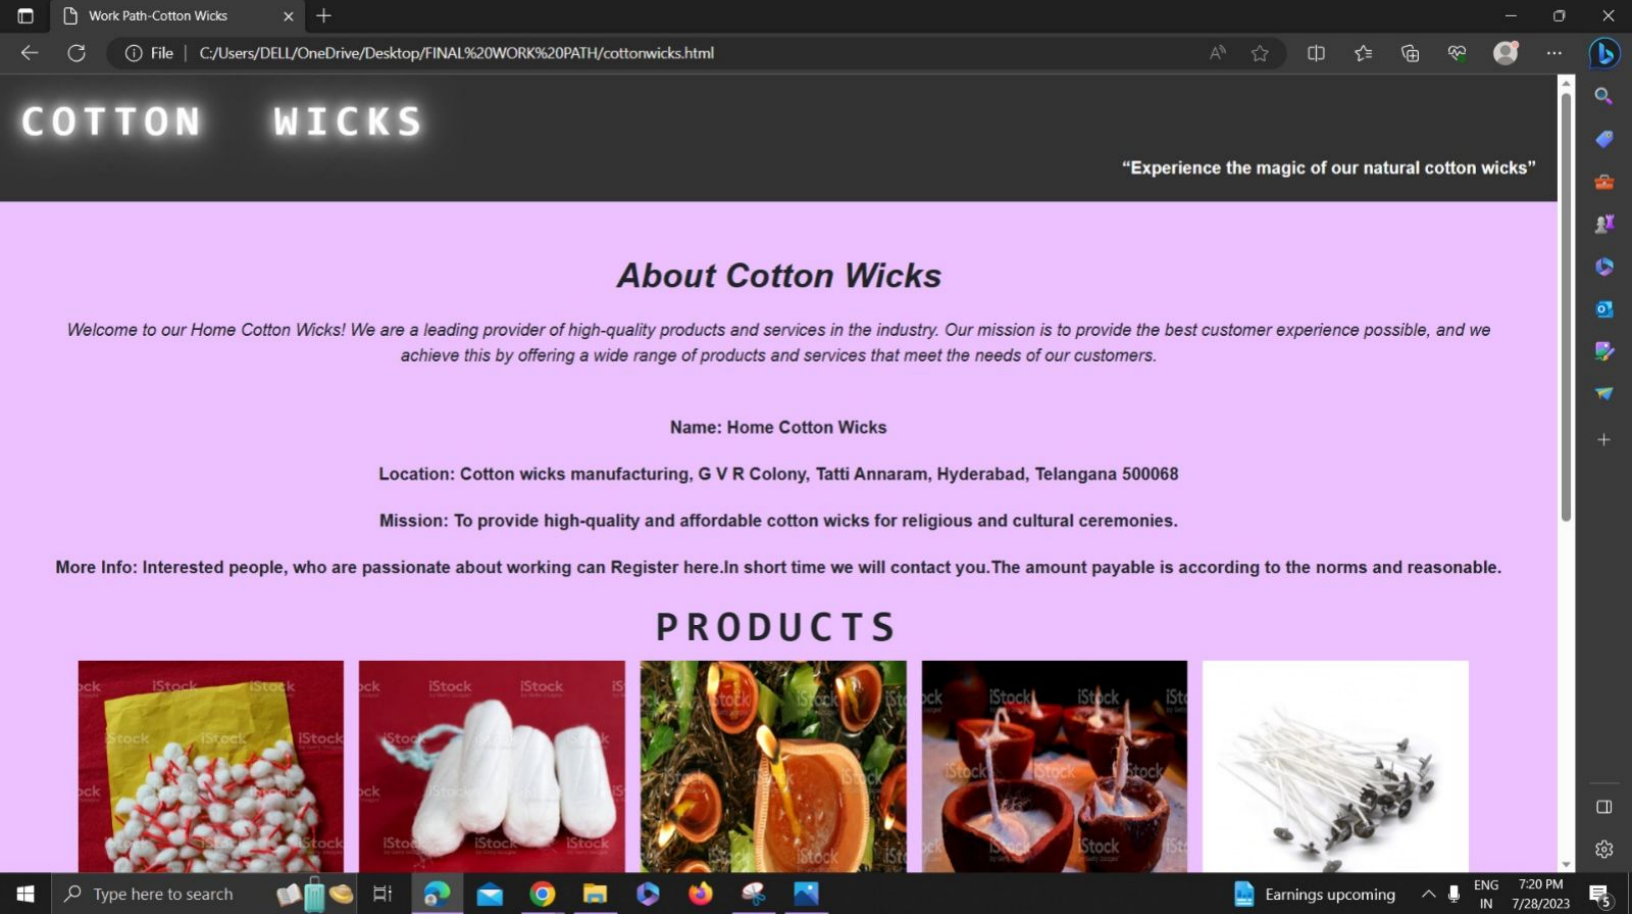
Work Path-Cotton Wicks

File | C:/Users/DELL/OneDrive/Desktop/FINAL%20WORK%20PATH/cottonwicks.html

COTTON WICKS

"Experience the magic of our natural cotton wicks"

About Cotton Wicks

Welcome to our Home Cotton Wicks! We are a leading provider of high-quality products and services in the industry. Our mission is to provide the best customer experience possible, and we achieve this by offering a wide range of products and services that meet the needs of our customers.

Name: Home Cotton Wicks

Location: Cotton wicks manufacturing, G V R Colony, Tatti Annaram, Hyderabad, Telangana 500068

Mission: To provide high-quality and affordable cotton wicks for religious and cultural ceremonies.

More Info: Interested people, who are passionate about working can Register here.In short time we will contact you.The amount payable is according to the norms and reasonable.

PRODUCTS

iStock iStock iStock iStock iStock iStock iStock iStock

Type here to search

Earnings upcoming

ENG IN

7:20 PM 7/28/2023